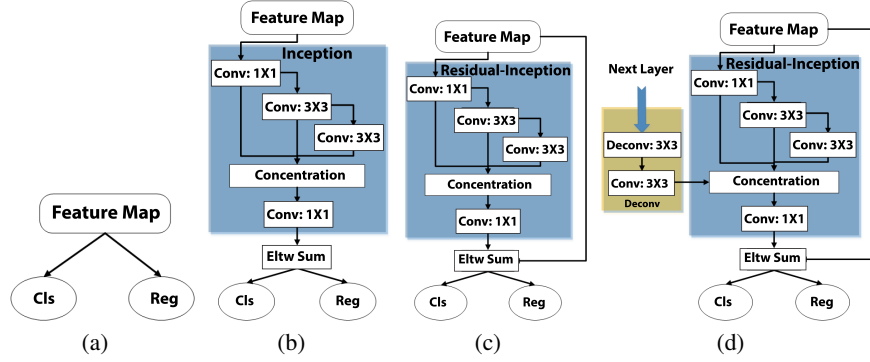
Feature Map

Cls

Reg

(a)

Feature Map

Inception

Conv: 1X1

Conv: 3X3

Conv: 3X3

Concentration

Conv: 1X1

Eltw Sum

Cls

Reg

(b)

Feature Map

Residual-Inception

Conv: 1X1

Conv: 3X3

Conv: 3X3

Concentration

Conv: 1X1

Eltw Sum

Cls

Reg

(c)

Next Layer

Deconv: 3X3

Conv: 3X3

Deconv

Feature Map

Residual-Inception

Conv: 1X1

Conv: 3X3

Conv: 3X3

Concentration

Conv: 1X1

Eltw Sum

Cls

Reg

(d)